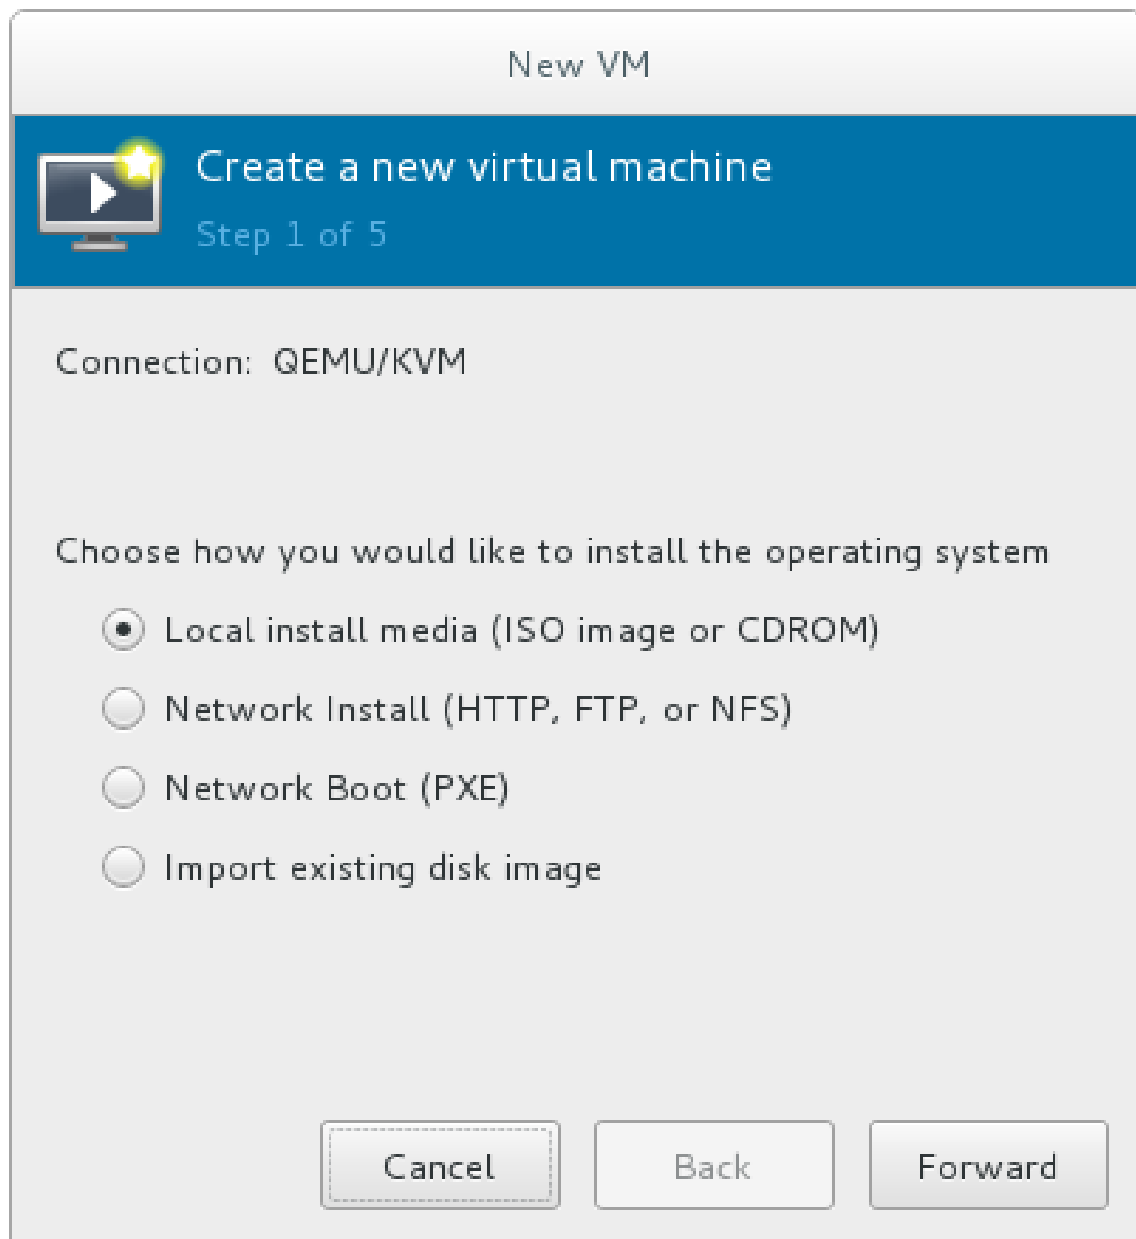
New VM

Create a new virtual machine

Step 1 of 5

Connection: QEMU/KVM

Choose how you would like to install the operating system

Local install media (ISO image or CDROM)

Network Install (HTTP, FTP, or NFS)

Network Boot (PXE)

Import existing disk image

Cancel

Back

Forward